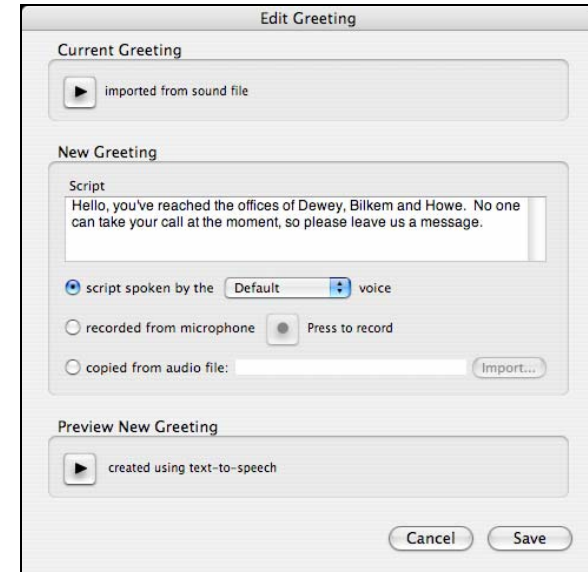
Edit Greeting

Current Greeting

imported from sound file

New Greeting

Script

Hello, you've reached the offices of Dewey, Bilkem and Howe. No one can take your call at the moment, so please leave us a message.

script spoken by the Default voice

recorded from microphone Press to record

copied from audio file: Import...

Preview New Greeting

created using text-to-speech

Cancel Save